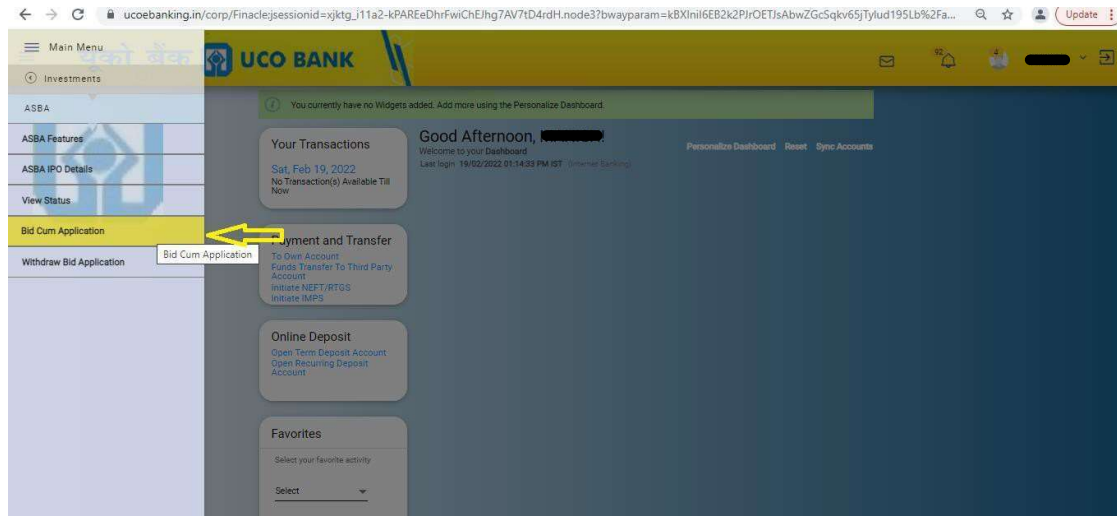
ucoebanking.in/corp/Finacle;jsessionid=xjktg_i11a2-kPAREeDhrFwiChEJhg7AV7tD4rdH.node3?bwayparam=kBXlnil6EB2k2PJrOETJsAbwZGcSqkv65jTylud195Lb%2Fa...

Update

Main Menu

यूको बैंक UCO BANK

Investments

ASBA

ASBA Features

ASBA IPO Details

View Status

Bid Cum Application

Withdraw Bid Application

Bid Cum Application

You currently have no Widgets added. Add more using the Personalize Dashboard.

Your Transactions

Sat, Feb 19, 2022

No Transaction(s) Available Till Now

Good Afternoon, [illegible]!

Welcome to your Dashboard

Last login 19/02/2022 01:14:33 PM IST Internet Banking

Personalize Dashboard Reset Sync Accounts

Payment and Transfer

To Own Account

Funds Transfer To Third Party Account

Initiate NEFT/RTGS

Initiate IMPS

Online Deposit

Open Term Deposit Account

Open Recurring Deposit Account

Favorites

Select your favorite activity

Select